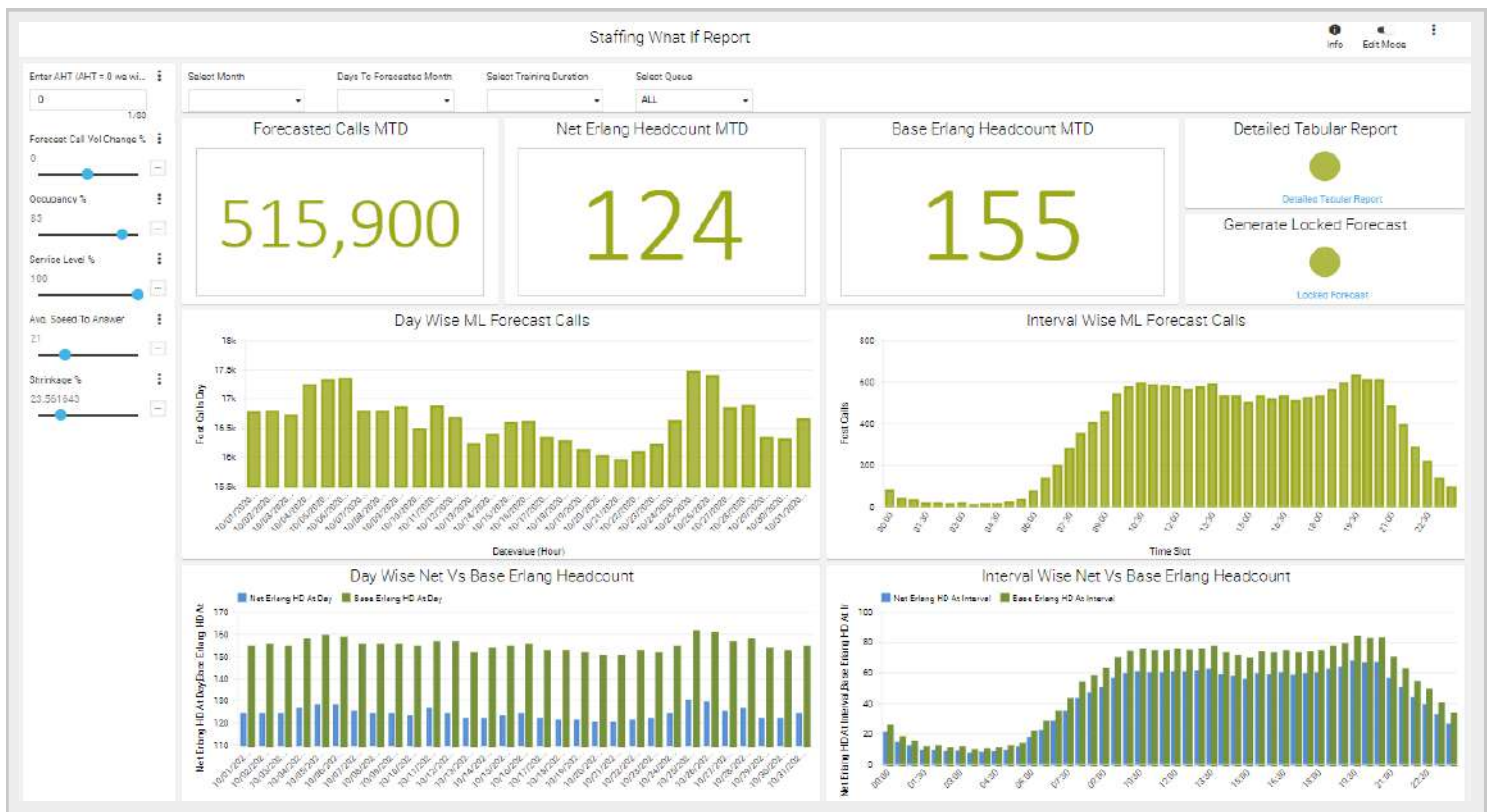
Staffing What If Report

Info Edit Mode

Enter AHT (AHT = 0 wa wi...
0
1/80

Forecast Call Vol Change %
0

Occupancy %
83

Service Level %
100

Avg. Speed To Answer
21

Shrinkage %
23.561843

Select Month

Days To Forecasted Month

Select Training Duration

Select Queue
ALL

Forecasted Calls MTD
515,900

Net Erlang Headcount MTD
124

Base Erlang Headcount MTD
155

Detailed Tabular Report
Detailed Tabular Report

Generate Locked Forecast
Locked Forecast

Day Wise ML Forecast Calls
18k
17.5k
17k
16.5k
16k
15.5k
Fcst Calls Day
Datevalue (Hour)

Interval Wise ML Forecast Calls
800
600
400
200
0
Fcst Calls
Time Slot

Day Wise Net Vs Base Erlang Headcount
Net Erlang HD At Day
Base Erlang HD At Day
170
160
150
140
130
120
110
Net Erlang HD At Day,Base Erlang HD At

Interval Wise Net Vs Base Erlang Headcount
Net Erlang HD At Interval
Base Erlang HD At Interval
100
80
60
40
20
0
Net Erlang HD At Interval,Base Erlang HD At I